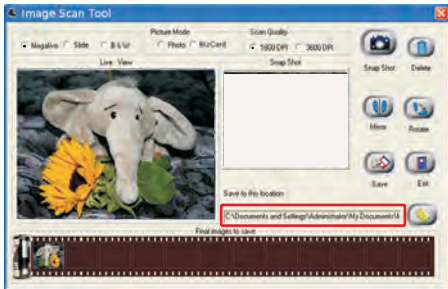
Image Scan Tool

Negative Slide B & W

Picture Mode
Photo BizCard

Scan Quality
1800 DPI 3600 DPI

Live View

Snap Shot

Snap Shot

Delete

Mirror

Rotate

Save

Exit

Save to this location

C:\Documents and Settings\Administrator\My Documents\I

Final images to save